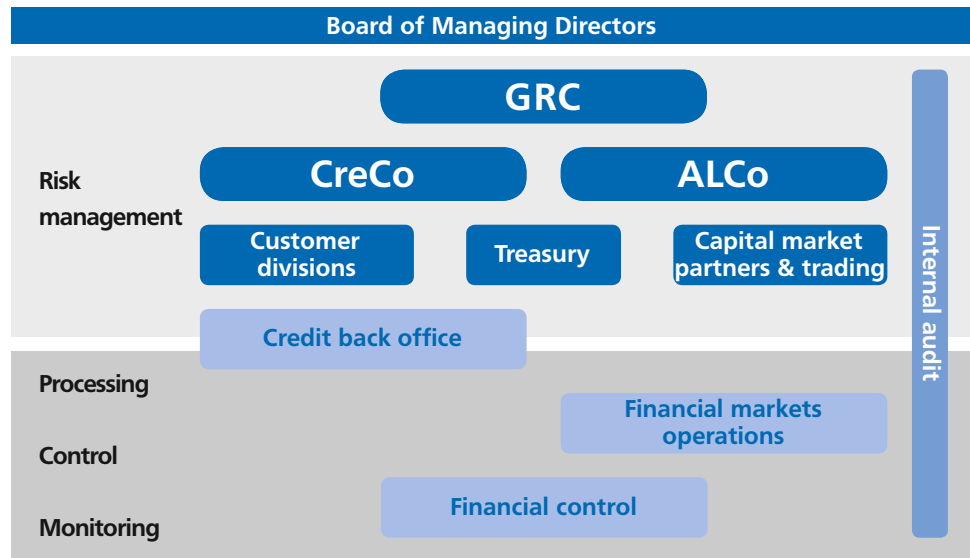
Board of Managing Directors

GRC

CreCo

ALCo

Risk management

Customer divisions

Treasury

Capital market partners & trading

Internal audit

Credit back office

Processing

Financial markets operations

Control

Financial control

Monitoring